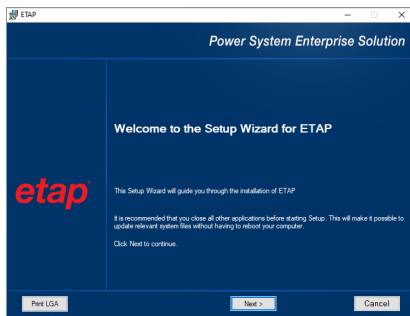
ETAP

Power System Enterprise Solution

etap

Welcome to the Setup Wizard for ETAP

This Setup Wizard will guide you through the installation of ETAP

It is recommended that you close all other applications before starting Setup. This will make it possible to update relevant system files without having to reboot your computer.

Click Next to continue.

Print LGA

Next >

Cancel